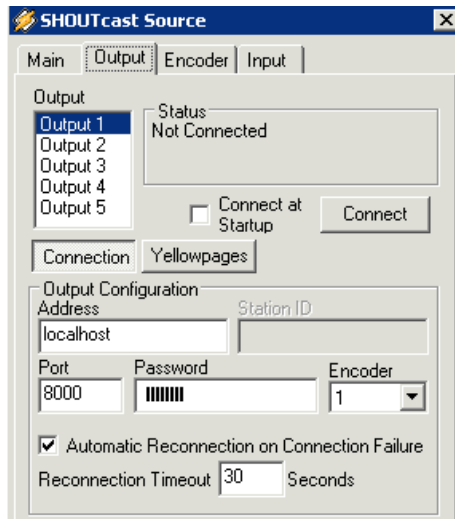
SHOUTcast Source

Main
Output
Encoder
Input

Output
Output 1
Output 2
Output 3
Output 4
Output 5

Status
Not Connected

Connect at Startup
Connect

Connection
Yellowpages

Output Configuration
Address
localhost
Station ID

Port
8000
Password
IIIIIIII
Encoder
1

Automatic Reconnection on Connection Failure
Reconnection Timeout 30 Seconds